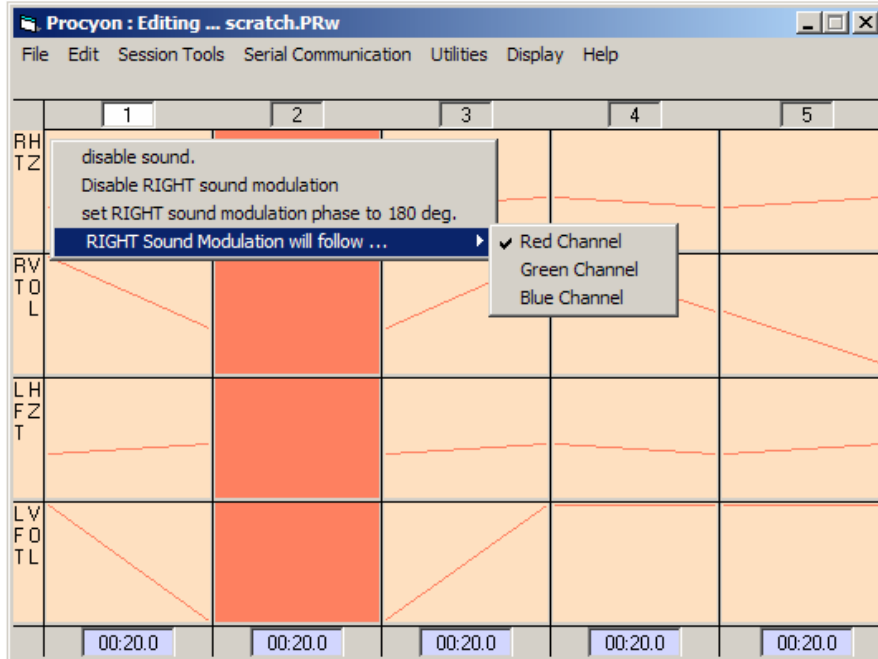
Procyon : Editing ... scratch.PRw

File Edit Session Tools Serial Communication Utilities Display Help

1 2 3 4 5

RH TZ

disable sound.
Disable RIGHT sound modulation
set RIGHT sound modulation phase to 180 deg.
RIGHT Sound Modulation will follow ...

✔ Red Channel
Green Channel
Blue Channel

RV TO L

LH FZ T

LV FO TL

00:20.0 00:20.0 00:20.0 00:20.0 00:20.0